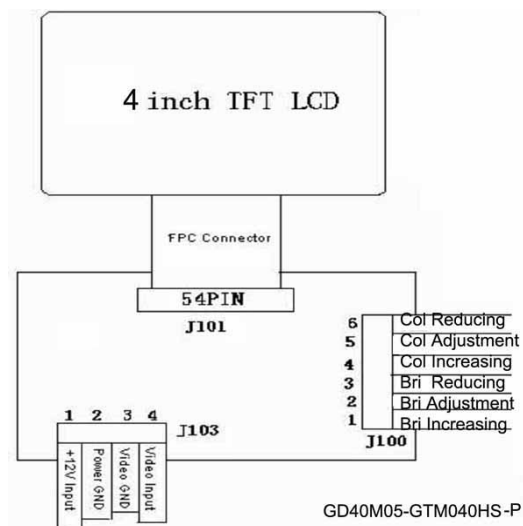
4 inch TFT LCD

FPC Connector

54PIN

J101

6 Col Reducing
5 Col Adjustment
4 Col Increasing
3 Bri Reducing
2 Bri Adjustment
1 Bri Increasing

J100

1 2 3 4

J103

+12V Input
Power GND
Video GND
Video Input

GD40M05-GTM040HS-P